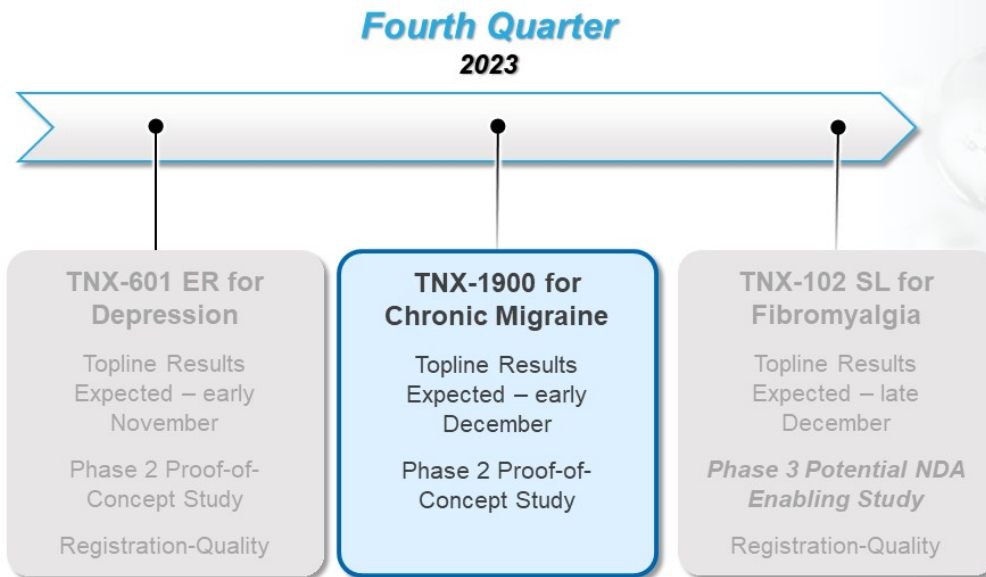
Fourth Quarter
2023

TNX-601 ER for Depression

Topline Results Expected – early November

Phase 2 Proof-of-Concept Study

Registration-Quality

TNX-1900 for Chronic Migraine

Topline Results Expected – early December

Phase 2 Proof-of-Concept Study

TNX-102 SL for Fibromyalgia

Topline Results Expected – late December

Phase 3 Potential NDA Enabling Study

Registration-Quality